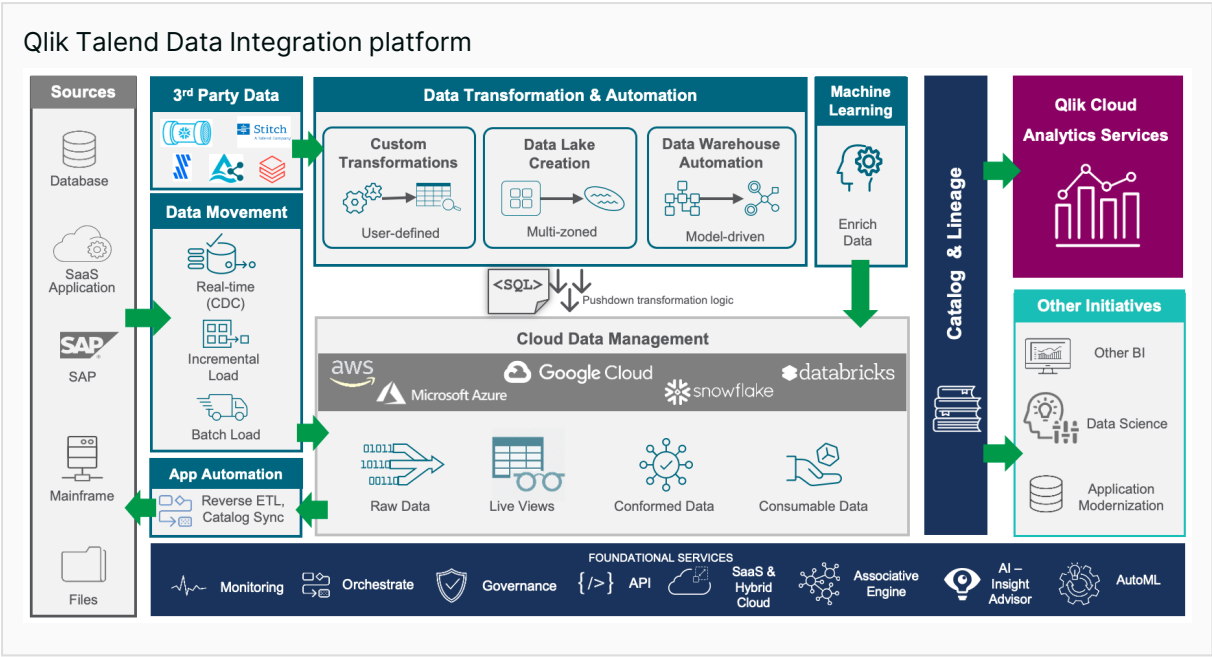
Qlik Talend Data Integration platform

Sources

Database

SaaS Application

SAP

SAP

Mainframe

Files

3rd Party Data

Stitch

Data Movement

Real-time (CDC)

Incremental Load

Batch Load

App Automation

Reverse ETL, Catalog Sync

Data Transformation & Automation

Custom Transformations

User-defined

Data Lake Creation

Multi-zoned

Data Warehouse Automation

Model-driven

Machine Learning

Enrich Data

<SQL>

Pushdown transformation logic

Cloud Data Management

aws

Microsoft Azure

Google Cloud

snowflake

databricks

Raw Data

Live Views

Conformed Data

Consumable Data

Catalog & Lineage

Qlik Cloud Analytics Services

Other Initiatives

Other BI

Data Science

Application Modernization

FOUNDATIONAL SERVICES

Monitoring

Orchestrate

Governance

{/>} API

SaaS & Hybrid Cloud

Associative Engine

AI – Insight Advisor

AutoML